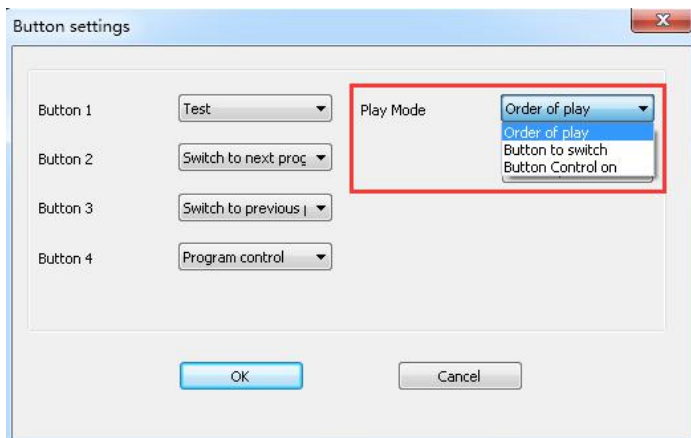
Button settings

Button 1 Test

Button 2 Switch to next proc

Button 3 Switch to previous |

Button 4 Program control

Play Mode Order of play

Order of play
Button to switch
Button Control on

OK

Cancel